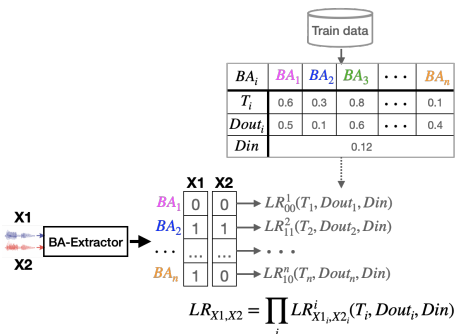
Train data

| $BA_i$ | $BA_1$ | $BA_2$ | $BA_3$ | $\cdots$ | $BA_n$ |
|---|---|---|---|---|---|
| $T_i$ | 0.6 | 0.3 | 0.8 | $\cdots$ | 0.1 |
| $Dout_i$ | 0.5 | 0.1 | 0.6 | $\cdots$ | 0.4 |
| $Din$ | 0.12 | | | | |

X1

X2

BA-Extractor

| | X1 | X2 | |
|---|---|---|---|
| $BA_1$ | 0 | 0 | $LR^1_{00}(T_1, Dout_1, Din)$ |
| $BA_2$ | 1 | 1 | $LR^2_{11}(T_2, Dout_2, Din)$ |
| $\cdots$ | $\cdots$ | $\cdots$ | $\cdots$ |
| $BA_n$ | 1 | 0 | $LR^n_{10}(T_n, Dout_n, Din)$ |

$LR_{X1,X2} = \prod_i LR^i_{X1_i,X2_i}(T_i, Dout_i, Din)$